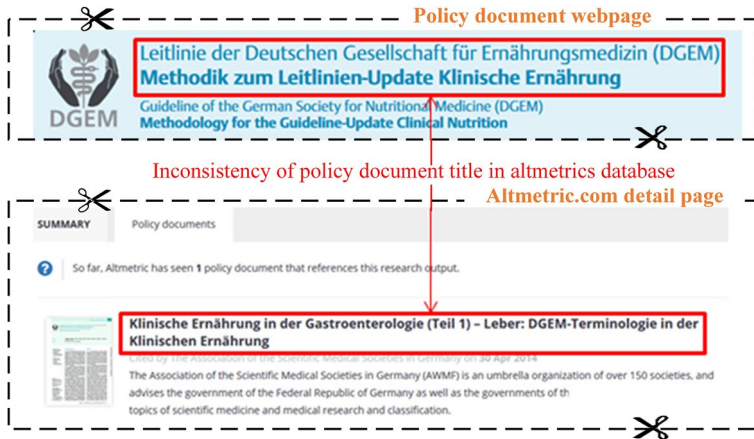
Policy document webpage

DGEM

Leitlinie der Deutschen Gesellschaft für Ernährungsmedizin (DGEM)
Methodik zum Leitlinien-Update Klinische Ernährung

Guideline of the German Society for Nutritional Medicine (DGEM)
Methodology for the Guideline-Update Clinical Nutrition

Inconsistency of policy document title in altmetrics database

Altmetric.com detail page

SUMMARY | Policy documents

So far, Altmetric has seen 1 policy document that references this research output.

Klinische Ernährung in der Gastroenterologie (Teil 1) – Leber: DGEM-Terminologie in der Klinischen Ernährung

Cited by The Association of the Scientific Medical Societies in Germany on 30 Apr 2014

The Association of the Scientific Medical Societies in Germany (AWMF) is an umbrella organization of over 150 societies, and advises the government of the Federal Republic of Germany as well as the governments of th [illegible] topics of scientific medicine and medical research and classification.